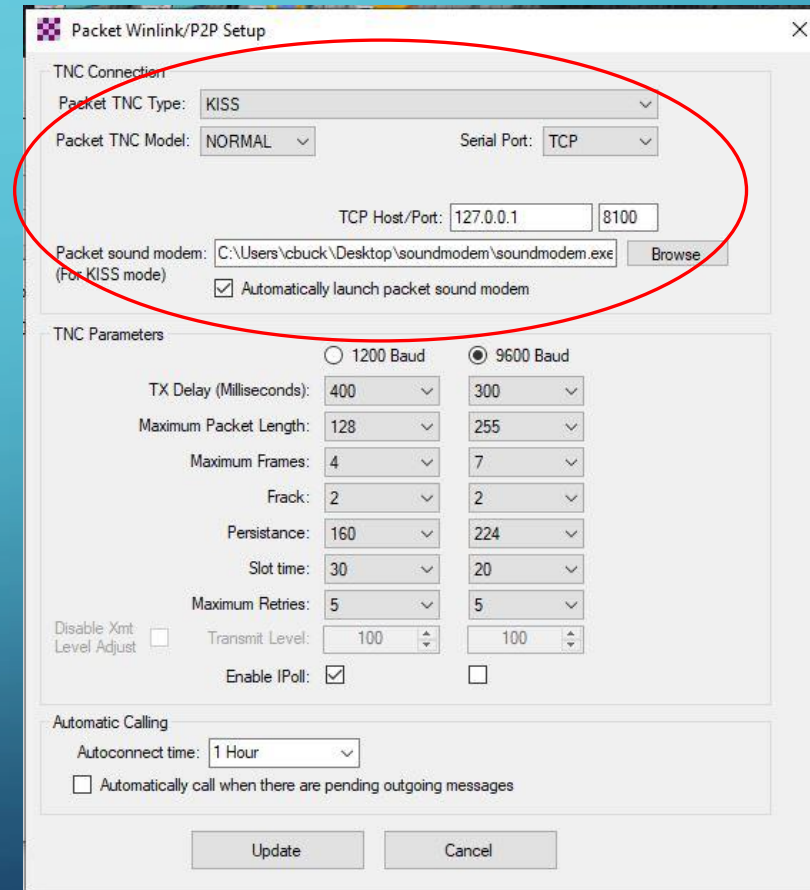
Packet Winlink/P2P Setup

TNC Connection

Packet TNC Type: KISS

Packet TNC Model: NORMAL

Serial Port: TCP

TCP Host/Port: 127.0.0.1 8100

Packet sound modem: C:\Users\cbuck\Desktop\soundmodem\soundmodem.exe Browse

(For KISS mode)

Automatically launch packet sound modem

TNC Parameters

| | 1200 Baud | 9600 Baud |
|---|---|---|
| TX Delay (Milliseconds): | 400 | 300 |
| Maximum Packet Length: | 128 | 255 |
| Maximum Frames: | 4 | 7 |
| Frack: | 2 | 2 |
| Persistance: | 160 | 224 |
| Slot time: | 30 | 20 |
| Maximum Retries: | 5 | 5 |
| Transmit Level: | 100 | 100 |
| Enable IPoll: | | |

Disable Xmt Level Adjust

Automatic Calling

Autoconnect time: 1 Hour

Automatically call when there are pending outgoing messages

Update

Cancel